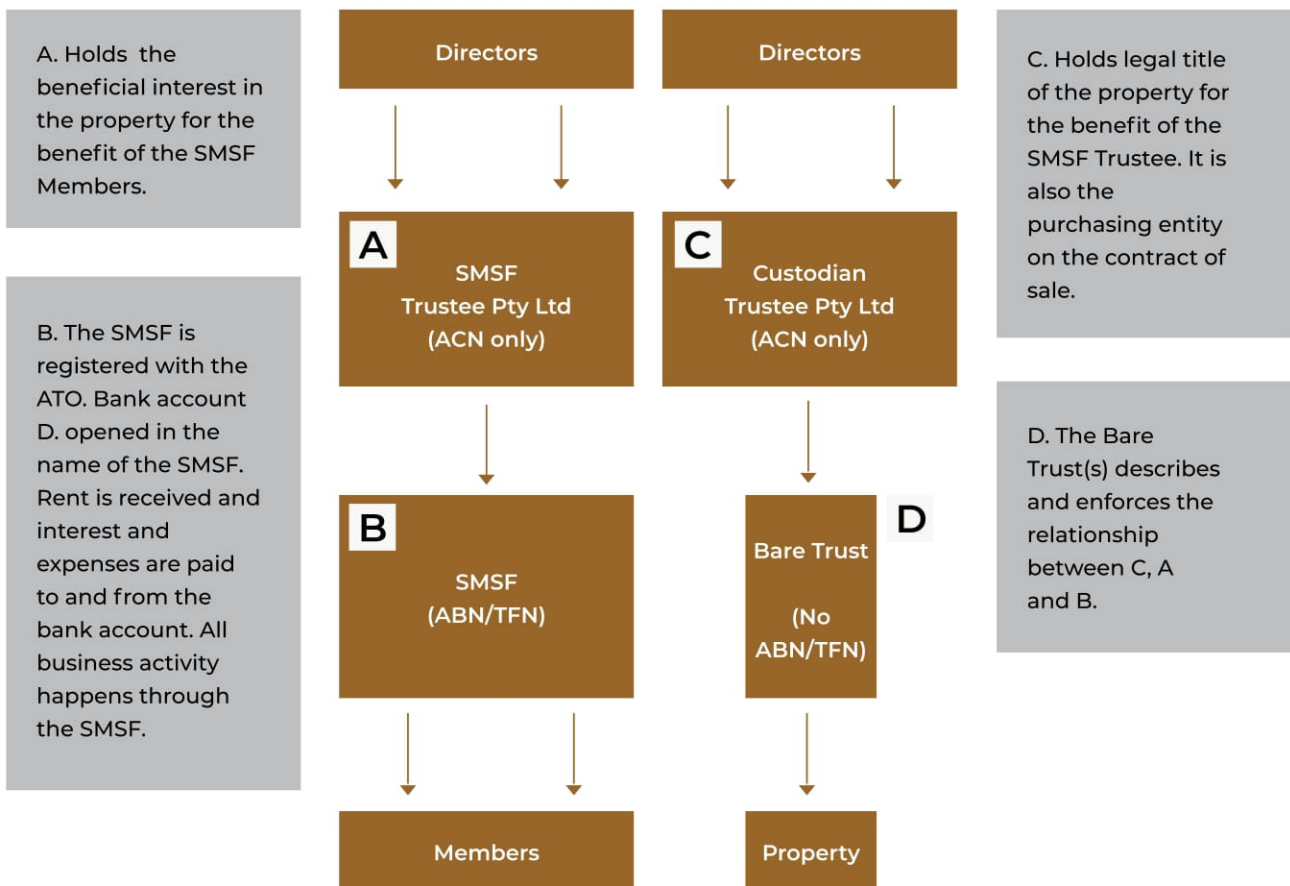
A. Holds the beneficial interest in the property for the benefit of the SMSF Members.

B. The SMSF is registered with the ATO. Bank account D. opened in the name of the SMSF. Rent is received and interest and expenses are paid to and from the bank account. All business activity happens through the SMSF.

Directors

A

SMSF Trustee Pty Ltd (ACN only)

B

SMSF (ABN/TFN)

Members

Directors

C

Custodian Trustee Pty Ltd (ACN only)

D

Bare Trust

(No ABN/TFN)

Property

C. Holds legal title of the property for the benefit of the SMSF Trustee. It is also the purchasing entity on the contract of sale.

D. The Bare Trust(s) describes and enforces the relationship between C, A and B.